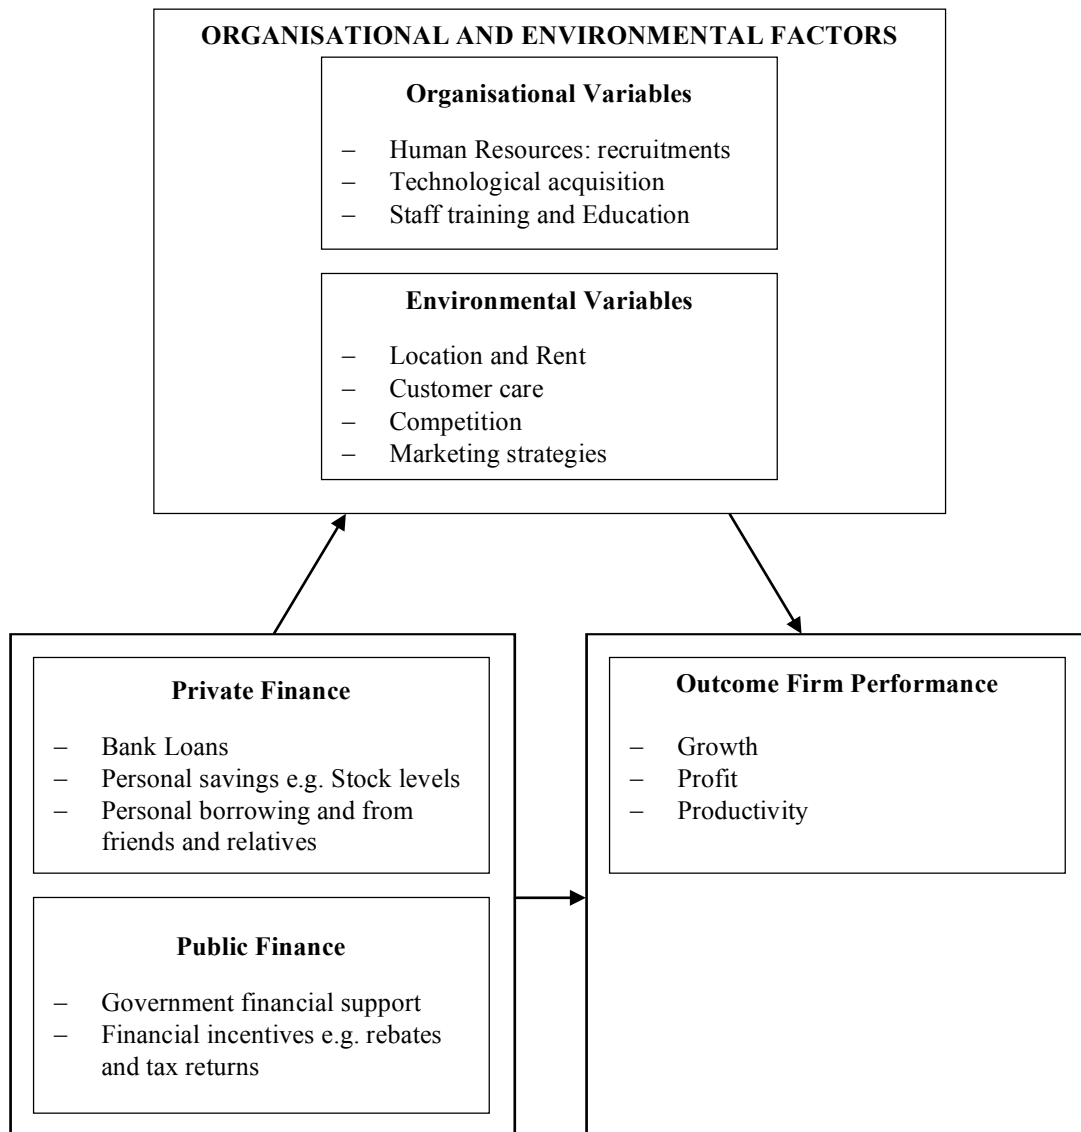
ORGANISATIONAL AND ENVIRONMENTAL FACTORS

Organisational Variables

– Human Resources: recruitments
– Technological acquisition
– Staff training and Education

Environmental Variables

– Location and Rent
– Customer care
– Competition
– Marketing strategies

Private Finance

– Bank Loans
– Personal savings e.g. Stock levels
– Personal borrowing and from friends and relatives

Public Finance

– Government financial support
– Financial incentives e.g. rebates and tax returns

Outcome Firm Performance

– Growth
– Profit
– Productivity